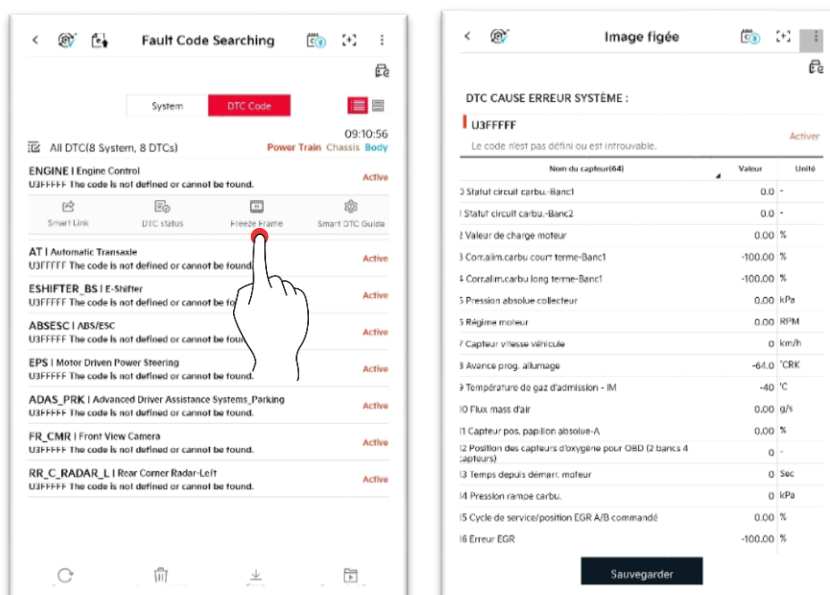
Fault Code Searching

System | DTC Code

09:10:56

All DTC(8 System, 8 DTCs) Power Train Chassis Body

ENGINE | Engine Control
U3FFFFF The code is not defined or cannot be found. Active

Smart Link | DTC status | Freeze Frame | Smart DTC Guide

AT | Automatic Transaxle
U3FFFFF The code is not defined or cannot be found. Active

ESHIFTER_BS | E-Shifter
U3FFFFF The code is not defined or cannot be found. Active

ABSESC | ABS/ESC
U3FFFFF The code is not defined or cannot be found. Active

EPS | Motor Driven Power Steering
U3FFFFF The code is not defined or cannot be found. Active

ADAS_PRK | Advanced Driver Assistance Systems_Parking
U3FFFFF The code is not defined or cannot be found. Active

FR_CMR | Front View Camera
U3FFFFF The code is not defined or cannot be found. Active

RR_C_RADAR_L | Rear Corner Radar-Left
U3FFFFF The code is not defined or cannot be found. Active

Image figée

DTC CAUSE ERREUR SYSTÈME :

U3FFFFF
Activer
Le code n'est pas défini ou est introuvable.

| Nom du capteur(64) | Valeur | Unité |
|---|---|---|
| 0 Statut circuit carbu.-Banc1 | 0.0 | - |
| 1 Statut circuit carbu.-Banc2 | 0.0 | - |
| 2 Valeur de charge moteur | 0.00 | % |
| 3 Corr.alim.carbu court terme-Banc1 | -100.00 | % |
| 4 Corr.alim.carbu long terme-Banc1 | -100.00 | % |
| 5 Pression absolue collecteur | 0.00 | kPa |
| 6 Régime moteur | 0.00 | RPM |
| 7 Capteur vitesse véhicule | 0 | km/h |
| 8 Avance prog. allumage | -64.0 | °CRK |
| 9 Température de gaz d'admission - IM | -40 | °C |
| 10 Flux mass d'air | 0.00 | g/s |
| 11 Capteur pos. papillon absolue-A | 0.00 | % |
| 12 Position des capteurs d'oxygène pour OBD (2 bancs 4 capteurs) | 0 | - |
| 13 Temps depuis démarr. moteur | 0 | Sec |
| 14 Pression rampe carbu. | 0 | kPa |
| 15 Cycle de service/position EGR A/B commandé | 0.00 | % |
| 16 Erreur EGR | -100.00 | % |

Sauvegarder